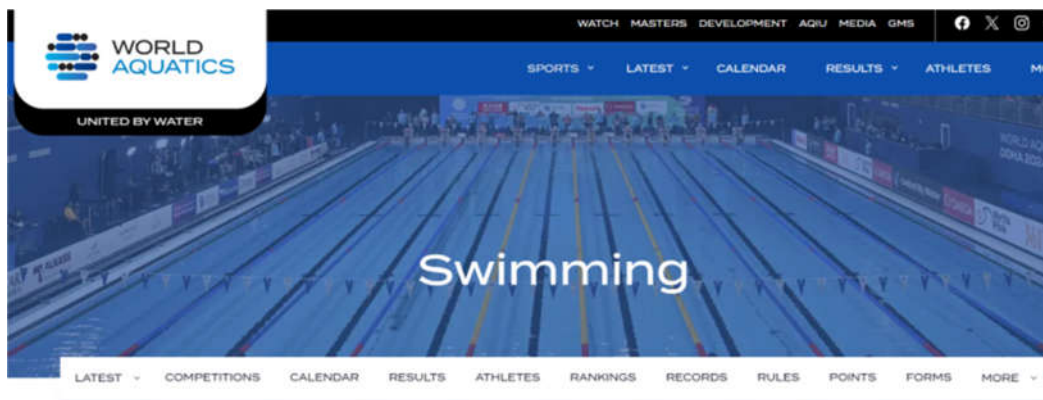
WORLD AQUATICS

UNITED BY WATER

WATCH MASTERS DEVELOPMENT AQIU MEDIA GMS

SPORTS LATEST CALENDAR RESULTS ATHLETES M

WORLD AQ DOHA 202

Swimming

LATEST COMPETITIONS CALENDAR RESULTS ATHLETES RANKINGS RECORDS RULES POINTS FORMS MORE